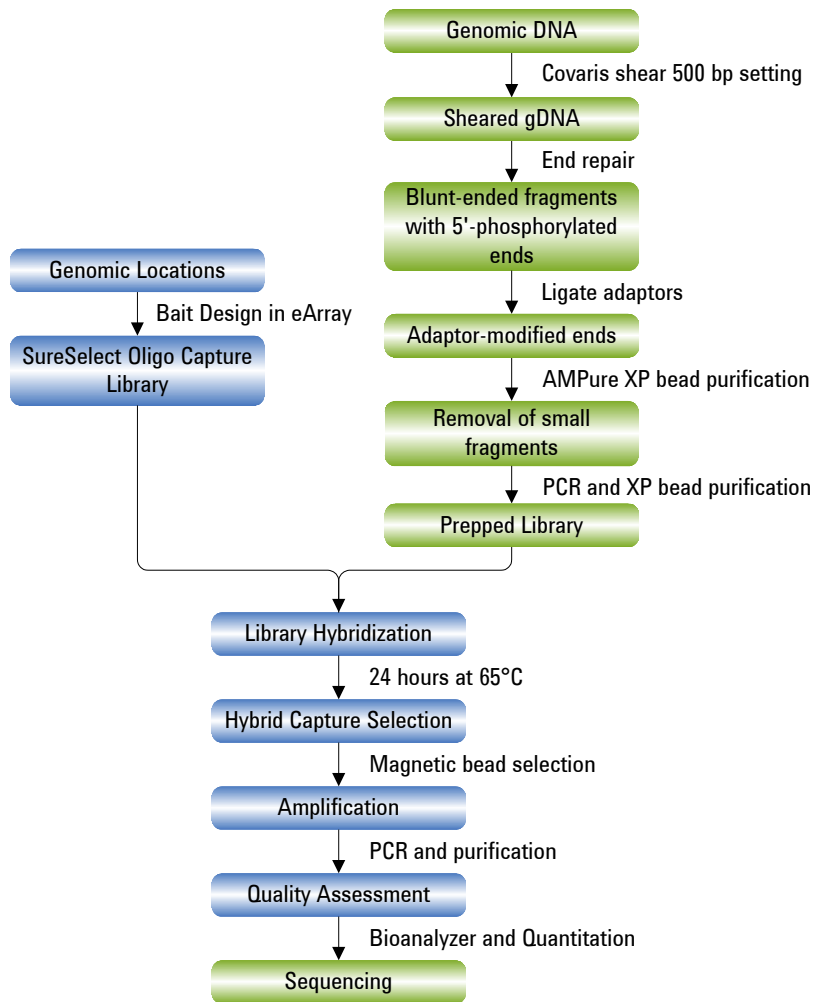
Genomic DNA

Covaris shear 500 bp setting

Sheared gDNA

End repair

Blunt-ended fragments with 5'-phosphorylated ends

Ligate adaptors

Adaptor-modified ends

AMPure XP bead purification

Removal of small fragments

PCR and XP bead purification

Prepped Library

Genomic Locations

Bait Design in eArray

SureSelect Oligo Capture Library

Library Hybridization

24 hours at 65°C

Hybrid Capture Selection

Magnetic bead selection

Amplification

PCR and purification

Quality Assessment

Bioanalyzer and Quantitation

Sequencing